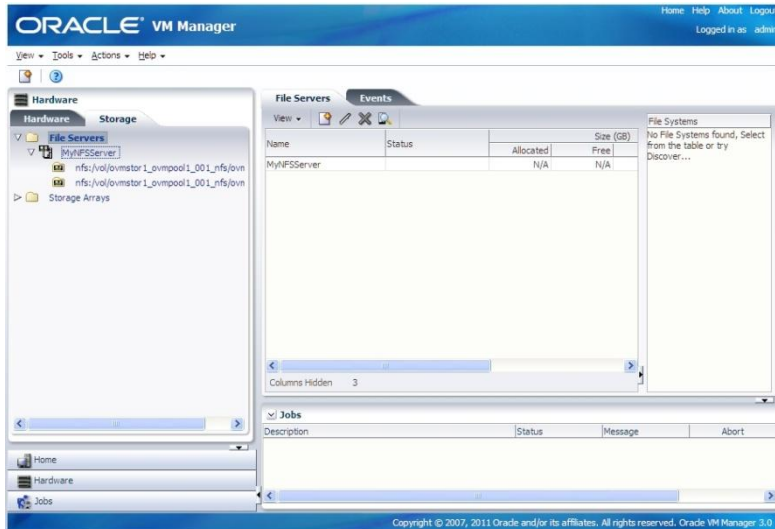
ORACLE VM Manager

Home Help About Logou
Logged in as admi

View ▾ Tools ▾ Actions ▾ Help ▾

Hardware

Hardware Storage

File Servers
MyNFSServer
nfs:/vol/ovmstor1_ovmpool1_001_nfs/ovn
nfs:/vol/ovmstor1_ovmpool1_001_nfs/ovn
Storage Arrays

Home
Hardware
Jobs

File Servers Events

View ▾

| Name | Status | Size (GB) Allocated | Free |
|---|---|---|---|
| MyNFSServer | | N/A | N/A |

Columns Hidden 3

File Systems
No File Systems found, Select from the table or try Discover...

Jobs

| Description | Status | Message | Abort |
|---|---|---|---|

Copyright © 2007, 2011 Oracle and/or its affiliates. All rights reserved. Oracle VM Manager 3.0